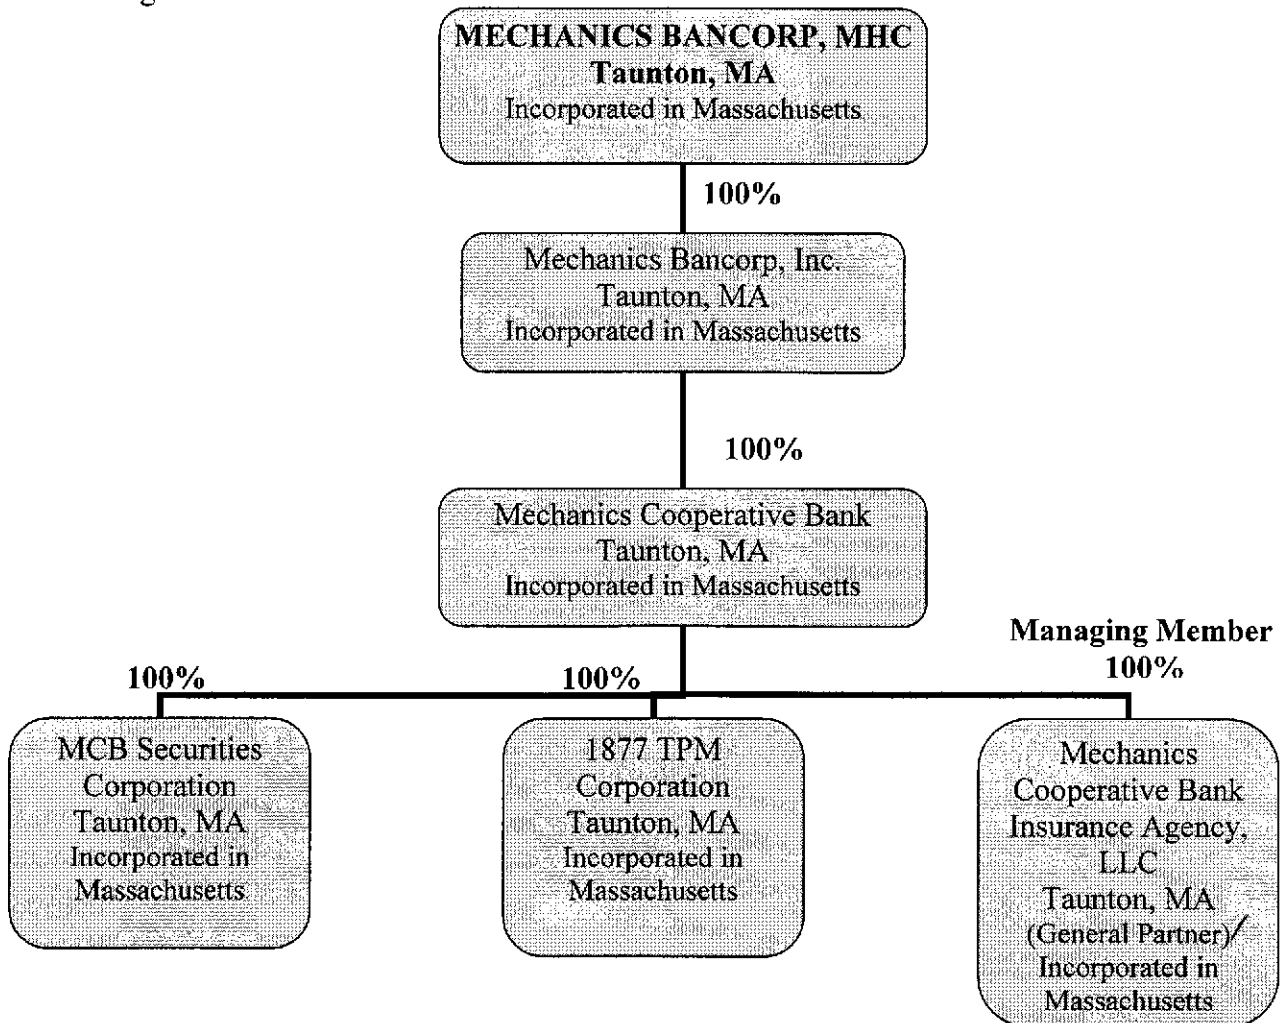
MECHANICS BANCORP, MHC
Taunton, MA
Incorporated in Massachusetts

100%

Mechanics Bancorp, Inc.
Taunton, MA
Incorporated in Massachusetts

100%

Mechanics Cooperative Bank
Taunton, MA
Incorporated in Massachusetts

100%

100%

Managing Member
100%

MCB Securities Corporation
Taunton, MA
Incorporated in Massachusetts

1877 TPM Corporation
Taunton, MA
Incorporated in Massachusetts

Mechanics Cooperative Bank Insurance Agency, LLC
Taunton, MA
(General Partner)/
Incorporated in Massachusetts